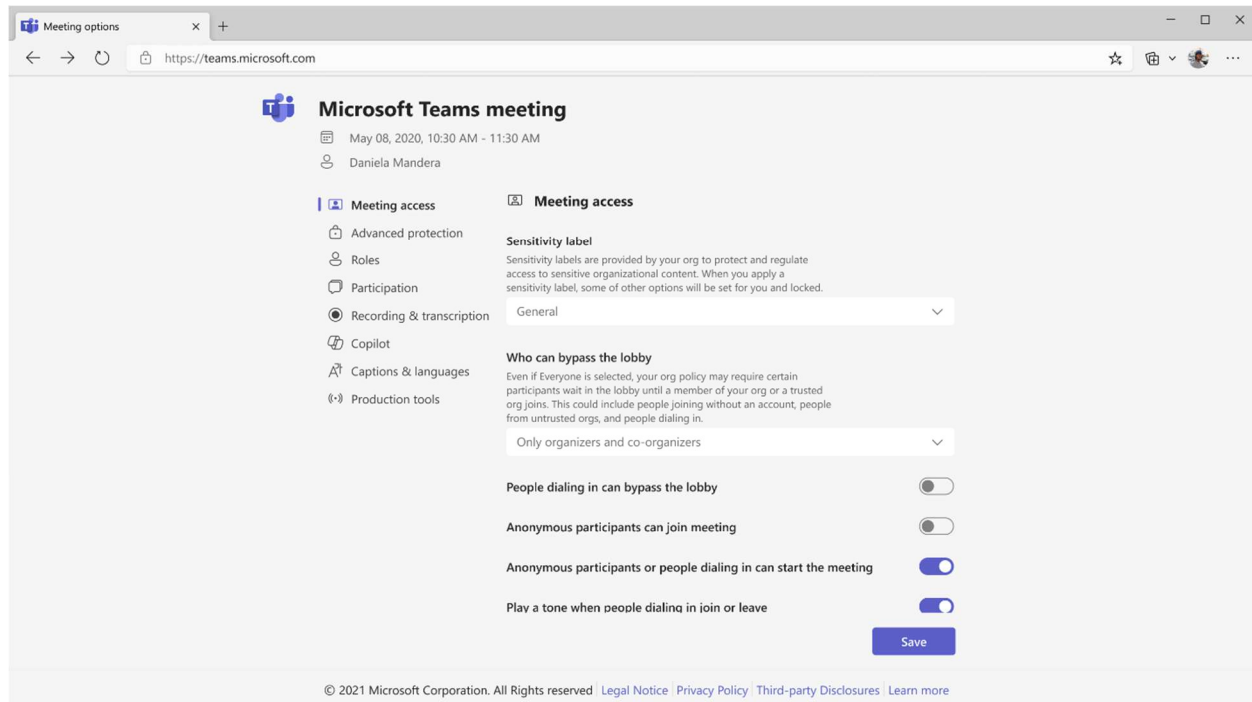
Meeting options

https://teams.microsoft.com

Microsoft Teams meeting

May 08, 2020, 10:30 AM - 11:30 AM

Daniela Mandera

Meeting access
Advanced protection
Roles
Participation
Recording & transcription
Copilot
Captions & languages
Production tools

Meeting access

Sensitivity label

Sensitivity labels are provided by your org to protect and regulate access to sensitive organizational content. When you apply a sensitivity label, some of other options will be set for you and locked.

General

Who can bypass the lobby

Even if Everyone is selected, your org policy may require certain participants wait in the lobby until a member of your org or a trusted org joins. This could include people joining without an account, people from untrusted orgs, and people dialing in.

Only organizers and co-organizers

People dialing in can bypass the lobby

Anonymous participants can join meeting

Anonymous participants or people dialing in can start the meeting

Play a tone when people dialing in join or leave

Save

© 2021 Microsoft Corporation. All Rights reserved Legal Notice Privacy Policy Third-party Disclosures Learn more